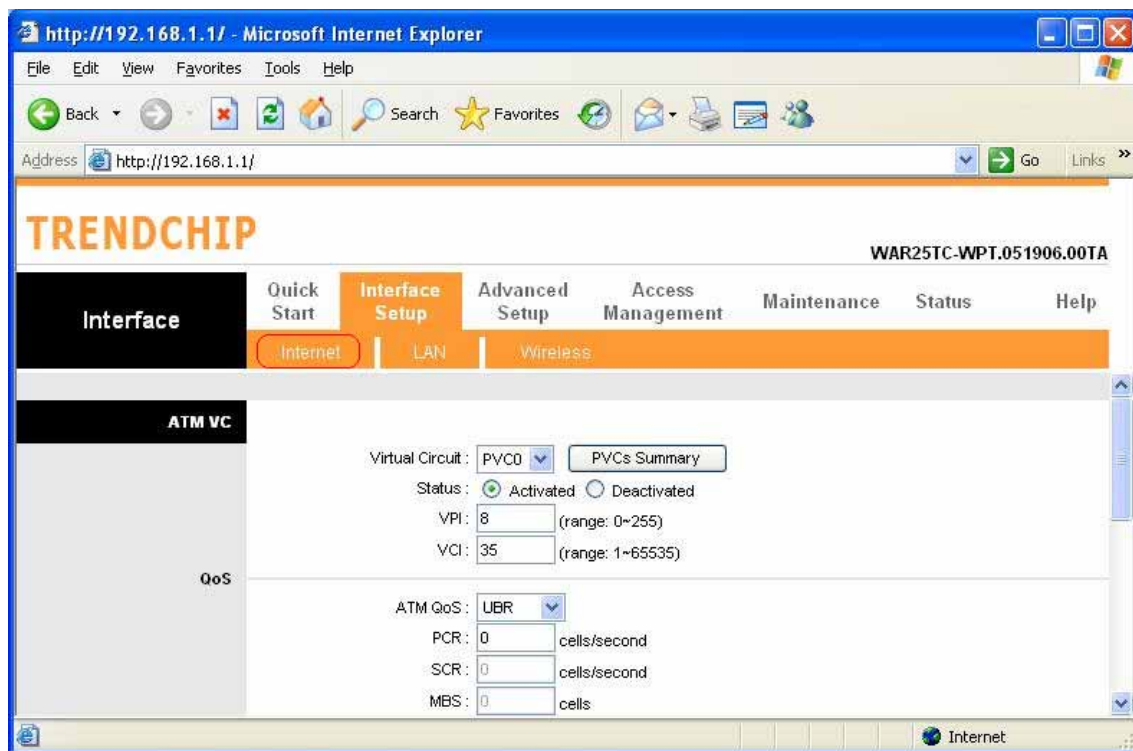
http://192.168.1.1/ - Microsoft Internet Explorer

File Edit View Favorites Tools Help

Back Search Favorites

Address http://192.168.1.1/ Go Links »

TRENDCHIP

WAR25TC-WPT.051906.00TA

Interface

Quick Start | Interface Setup | Advanced Setup | Access Management | Maintenance | Status | Help

Internet | LAN | Wireless

ATM VC

Virtual Circuit : PVC0 PVCs Summary
Status : Activated Deactivated
VPI : 8 (range: 0~255)
VCI : 35 (range: 1~65535)

QoS

ATM QoS : UBR
PCR : 0 cells/second
SCR : 0 cells/second
MBS : 0 cells

Internet